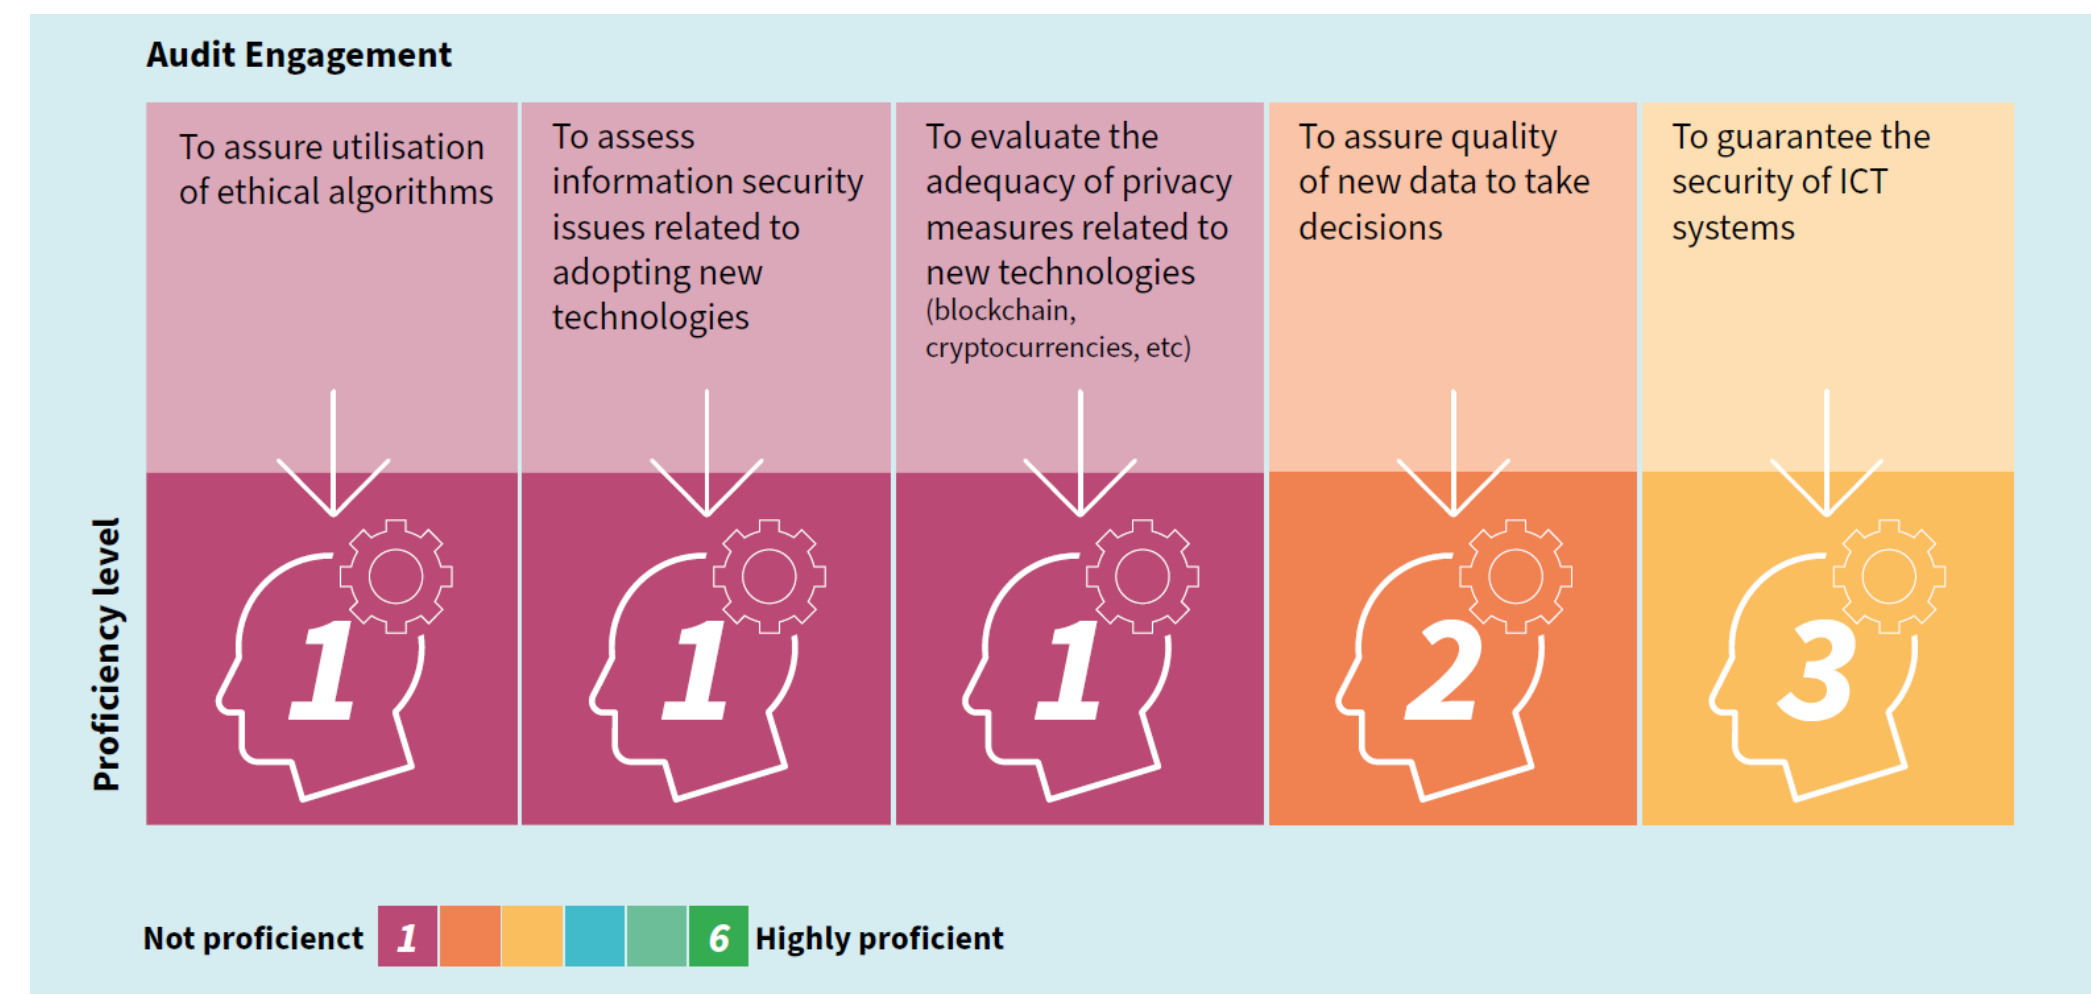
Audit Engagement

To assure utilisation of ethical algorithms

To assess information security issues related to adopting new technologies

To evaluate the adequacy of privacy measures related to new technologies (blockchain, cryptocurrencies, etc)

To assure quality of new data to take decisions

To guarantee the security of ICT systems

Proficiency level

1

1

1

2

3

Not proficient 1 6 Highly proficient